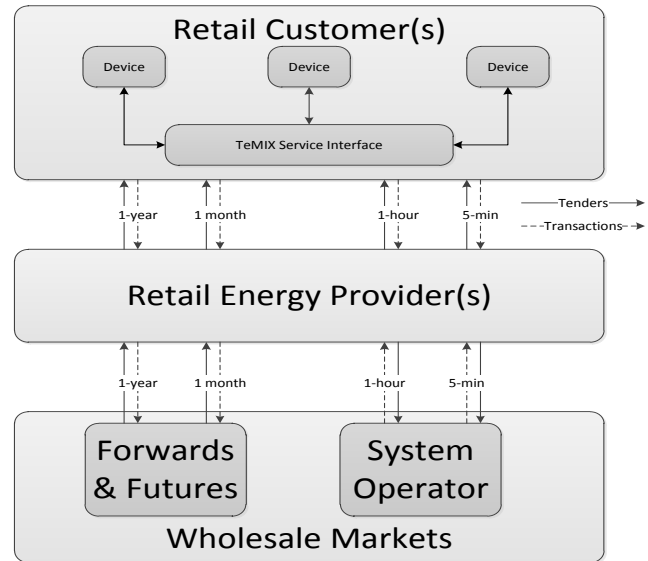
Retail Customer(s)

Device

Device

Device

TeMIX Service Interface

1-year

1 month

1-hour

5-min

Tenders

Transactions

Retail Energy Provider(s)

1-year

1 month

1-hour

5-min

Forwards & Futures

System Operator

Wholesale Markets